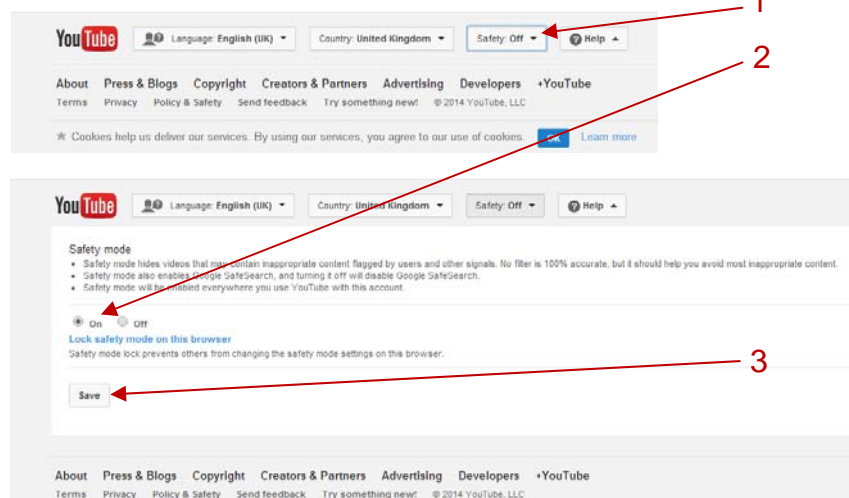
1

YouTube Language: English (UK) Country: United Kingdom Safety: Off Help

About Press & Blogs Copyright Creators & Partners Advertising Developers +YouTube
Terms Privacy Policy & Safety Send feedback Try something new! © 2014 YouTube, LLC

Cookies help us deliver our services. By using our services, you agree to our use of cookies. OK Learn more

2

YouTube Language: English (UK) Country: United Kingdom Safety: Off Help

Safety mode
• Safety mode hides videos that may contain inappropriate content flagged by users and other signals. No filter is 100% accurate, but it should help you avoid most inappropriate content.
• Safety mode also enables Google SafeSearch, and turning it off will disable Google SafeSearch.
• Safety mode will be enabled everywhere you use YouTube with this account.

On Off
Lock safety mode on this browser
Safety mode lock prevents others from changing the safety mode settings on this browser.

3

Save

About Press & Blogs Copyright Creators & Partners Advertising Developers +YouTube
Terms Privacy Policy & Safety Send feedback Try something new! © 2014 YouTube, LLC